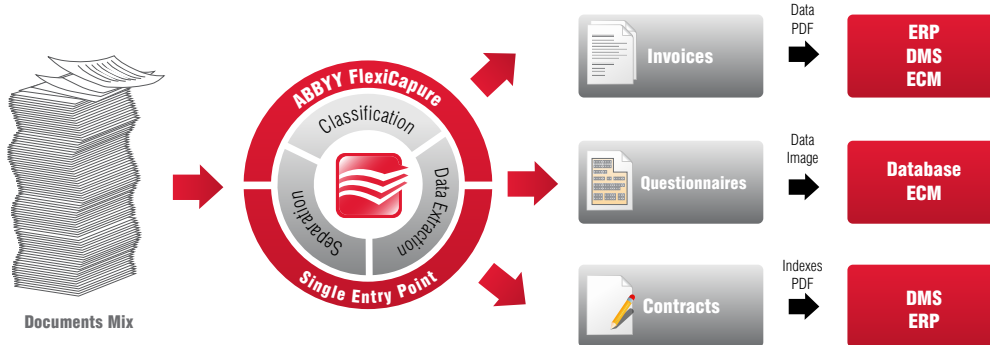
Documents Mix

ABBYY FlexiCapure

Classification

Data Extraction

Separation

Single Entry Point

Invoices

Data
PDF

ERP
DMS
ECM

Questionnaires

Data
Image

Database
ECM

Contracts

Indexes
PDF

DMS
ERP